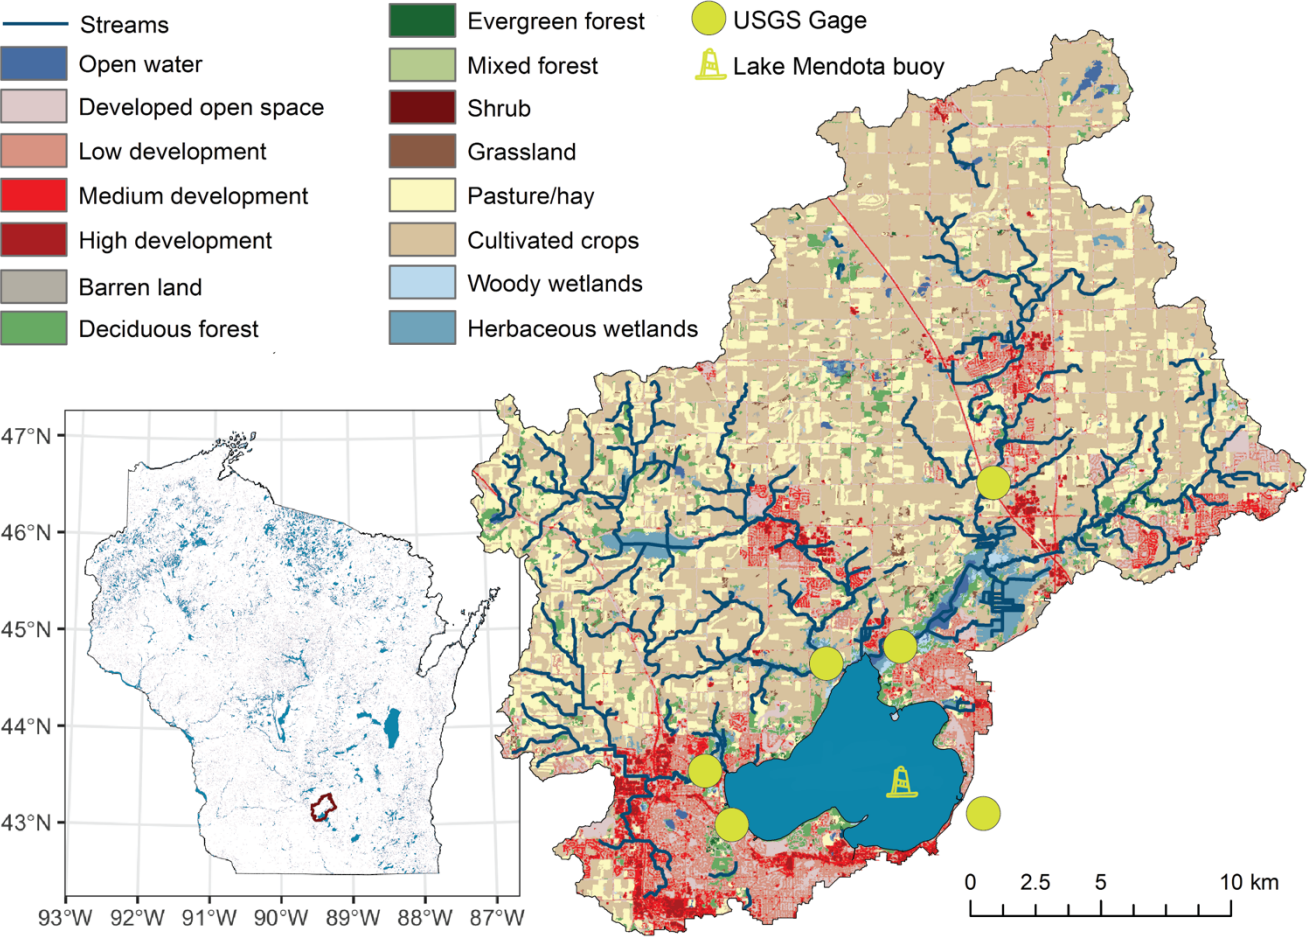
Streams
Open water
Developed open space
Low development
Medium development
High development
Barren land
Deciduous forest

Evergreen forest
Mixed forest
Shrub
Grassland
Pasture/hay
Cultivated crops
Woody wetlands
Herbaceous wetlands

USGS Gage
Lake Mendota buoy

47°N
46°N
45°N
44°N
43°N
93°W 92°W 91°W 90°W 89°W 88°W 87°W

0 2.5 5 10 km